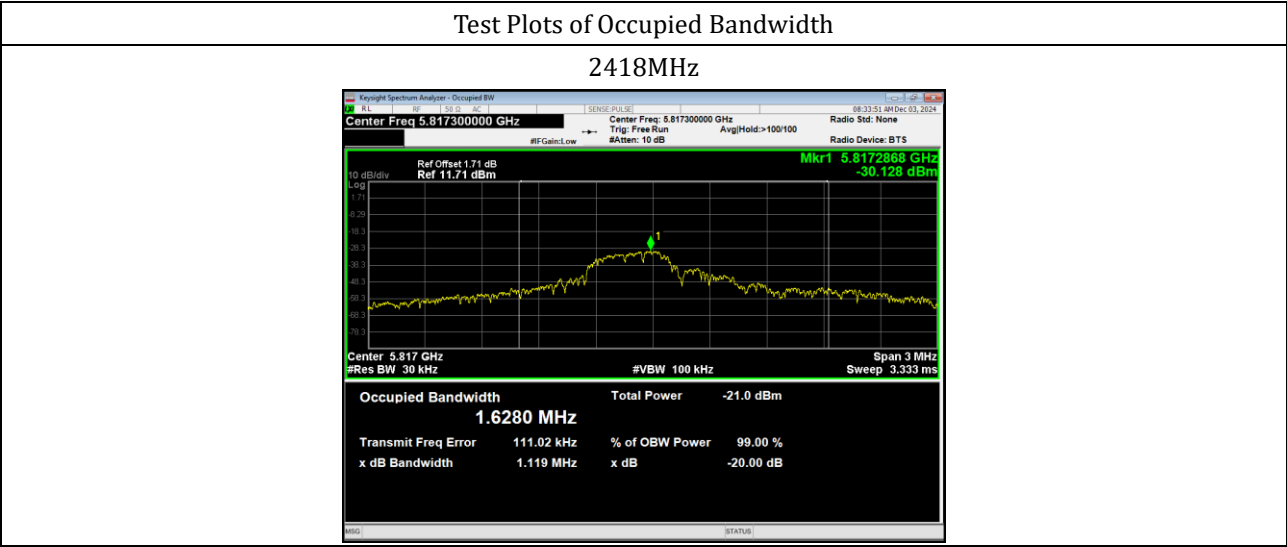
Test Plots of Occupied Bandwidth

2418MHz

Keysight Spectrum Analyzer - Occupied BW

RL RF 50 Ω AC SENSE:PULSE 08:33:51 AM Dec 03, 2024

Center Freq 5.817300000 GHz

Center Freq: 5.817300000 GHz
Trig: Free Run
#Atten: 10 dB

Avg|Hold:>100/100

Radio Std: None

#IFGain:Low

Radio Device: BTS

Ref Offset 1.71 dB
10 dB/div Ref 11.71 dBm

Mkr1 5.8172868 GHz
-30.128 dBm

Log
1.71
-8.29
-18.3
-28.3
-38.3
-48.3
-58.3
-68.3
-78.3

1

Center 5.817 GHz
#Res BW 30 kHz

#VBW 100 kHz

Span 3 MHz
Sweep 3.333 ms

Occupied Bandwidth
1.6280 MHz

Total Power -21.0 dBm

Transmit Freq Error 111.02 kHz

% of OBW Power 99.00 %

x dB Bandwidth 1.119 MHz

x dB -20.00 dB

MSG

STATUS